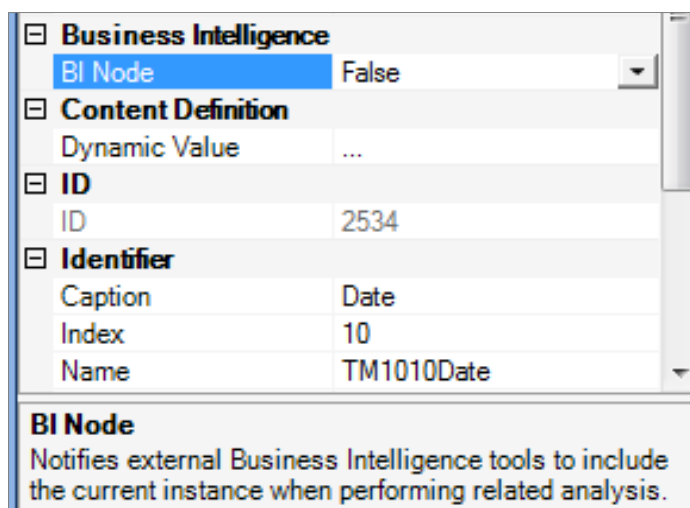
⊟ Business Intelligence

| | |
|---|---|
| BI Node | False |

⊟ Content Definition

| | |
|---|---|
| Dynamic Value | ... |

⊟ ID

| | |
|---|---|
| ID | 2534 |

⊟ Identifier

| | |
|---|---|
| Caption | Date |
| Index | 10 |
| Name | TM1010Date |

BI Node
Notifies external Business Intelligence tools to include the current instance when performing related analysis.